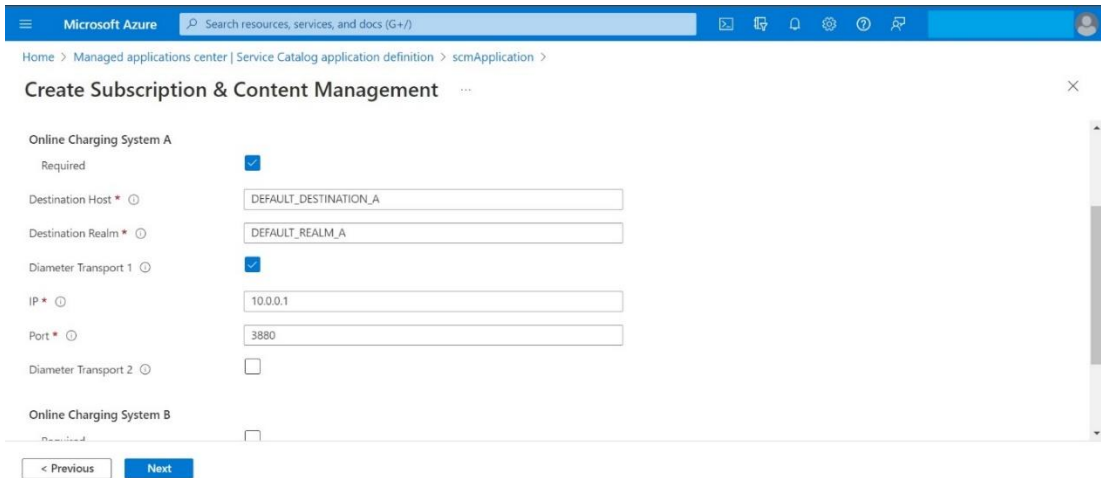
Microsoft Azure

Search resources, services, and docs (G+/)

Home > Managed applications center | Service Catalog application definition > scmApplication >

Create Subscription & Content Management ...

Online Charging System A

Required

Destination Host *

DEFAULT_DESTINATION_A

Destination Realm *

DEFAULT_REALM_A

Diameter Transport 1

IP *

10.0.0.1

Port *

3880

Diameter Transport 2

Online Charging System B

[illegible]

< Previous

Next